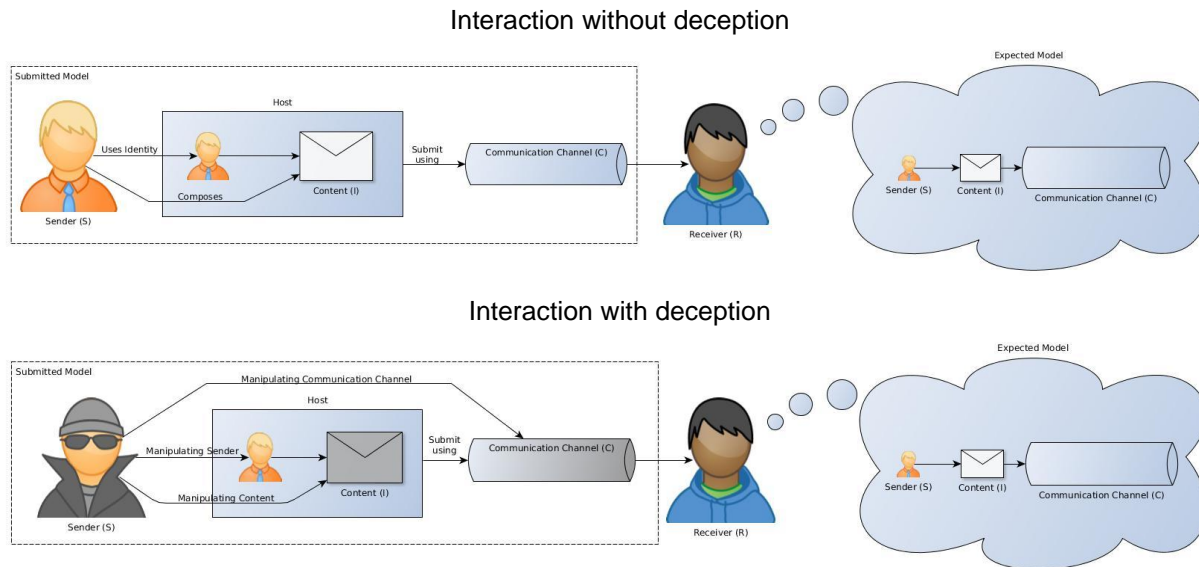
Interaction without deception

Submitted Model

Host

Uses Identity

Composes

Content (I)

Sender (S)

Submit using

Communication Channel (C)

Receiver (R)

Expected Model

Sender (S)

Content (I)

Communication Channel (C)

Interaction with deception

Submitted Model

Manipulating Communication Channel

Host

Manipulating Sender

Manipulating Content

Content (I)

Sender (S)

Submit using

Communication Channel (C)

Receiver (R)

Expected Model

Sender (S)

Content (I)

Communication Channel (C)